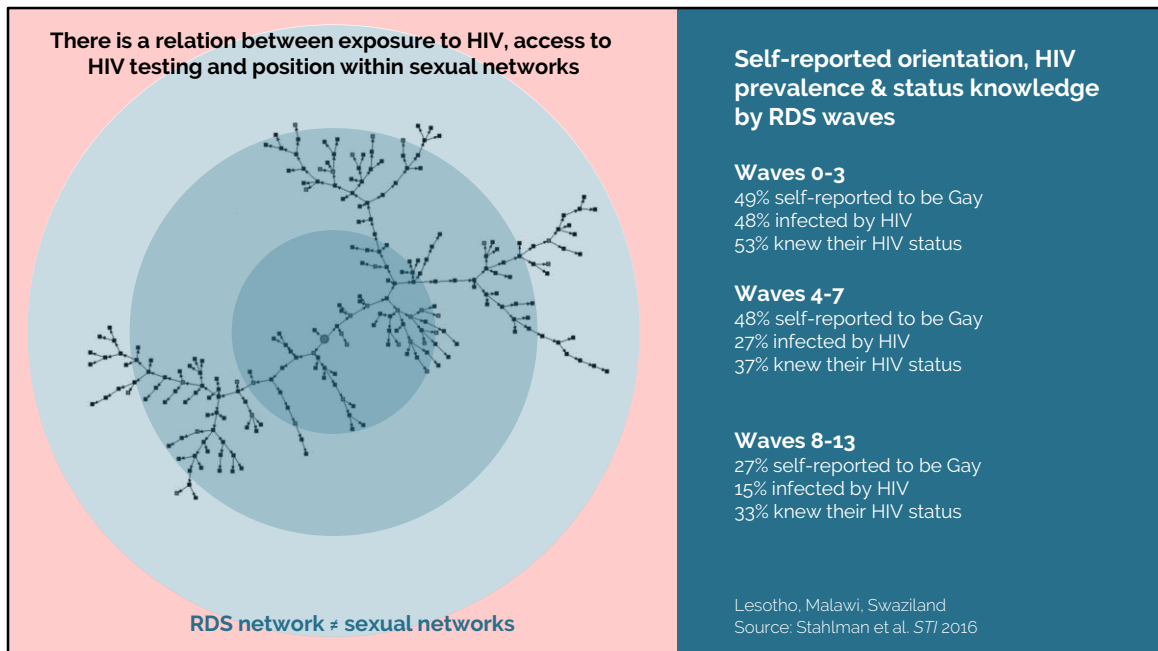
There is a relation between exposure to HIV, access to HIV testing and position within sexual networks

RDS network ≠ sexual networks

Self-reported orientation, HIV prevalence & status knowledge by RDS waves

Waves 0-3
49% self-reported to be Gay
48% infected by HIV
53% knew their HIV status

Waves 4-7
48% self-reported to be Gay
27% infected by HIV
37% knew their HIV status

Waves 8-13
27% self-reported to be Gay
15% infected by HIV
33% knew their HIV status

Lesotho, Malawi, Swaziland
Source: Stahlman et al. STI 2016